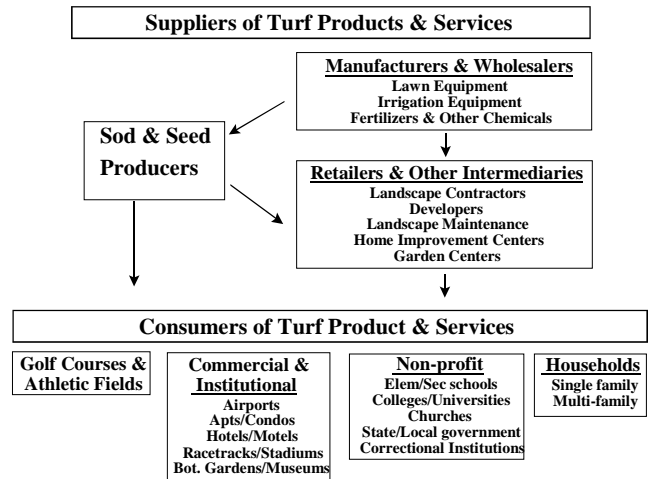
Suppliers of Turf Products & Services

Manufacturers & Wholesalers
Lawn Equipment
Irrigation Equipment
Fertilizers & Other Chemicals

Sod & Seed Producers

Retailers & Other Intermediaries
Landscape Contractors
Developers
Landscape Maintenance
Home Improvement Centers
Garden Centers

Consumers of Turf Product & Services

Golf Courses & Athletic Fields

Commercial & Institutional
Airports
Apts/Condos
Hotels/Motels
Racetracks/Stadiums
Bot. Gardens/Museums

Non-profit
Elem/Sec schools
Colleges/Universities
Churches
State/Local government
Correctional Institutions

Households
Single family
Multi-family